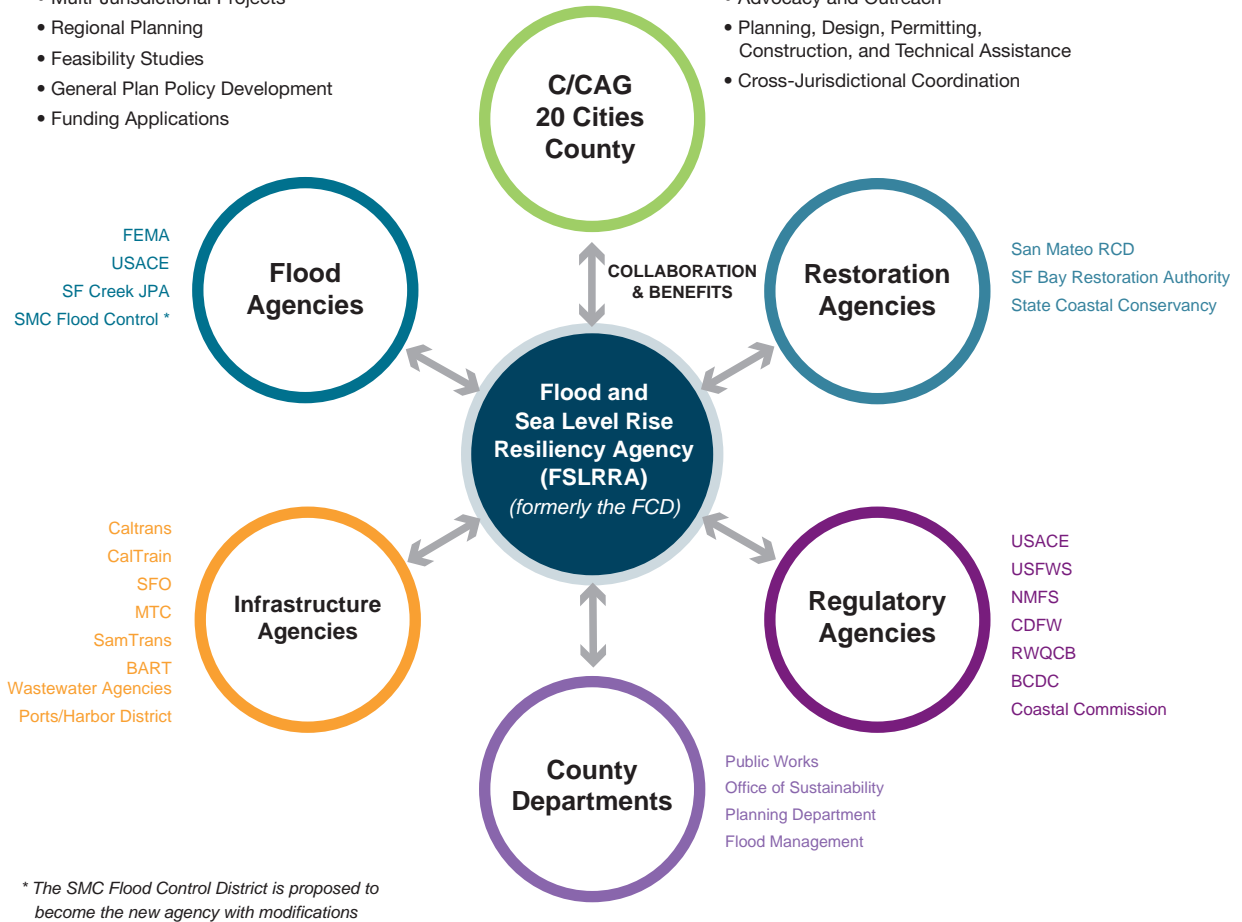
• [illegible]
• Regional Planning
• Feasibility Studies
• General Plan Policy Development
• Funding Applications

• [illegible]
• Planning, Design, Permitting, Construction, and Technical Assistance
• Cross-Jurisdictional Coordination

C/CAG
20 Cities
County

COLLABORATION & BENEFITS

FEMA
USACE
SF Creek JPA
SMC Flood Control *

Flood Agencies

Restoration Agencies

San Mateo RCD
SF Bay Restoration Authority
State Coastal Conservancy

Flood and Sea Level Rise Resiliency Agency (FSLRRA)
(formerly the FCD)

Caltrans
CalTrain
SFO
MTC
SamTrans
BART
Wastewater Agencies
Ports/Harbor District

Infrastructure Agencies

Regulatory Agencies

USACE
USFWS
NMFS
CDFW
RWQCB
BCDC
Coastal Commission

County Departments

Public Works
Office of Sustainability
Planning Department
Flood Management

* The SMC Flood Control District is proposed to become the new agency with modifications